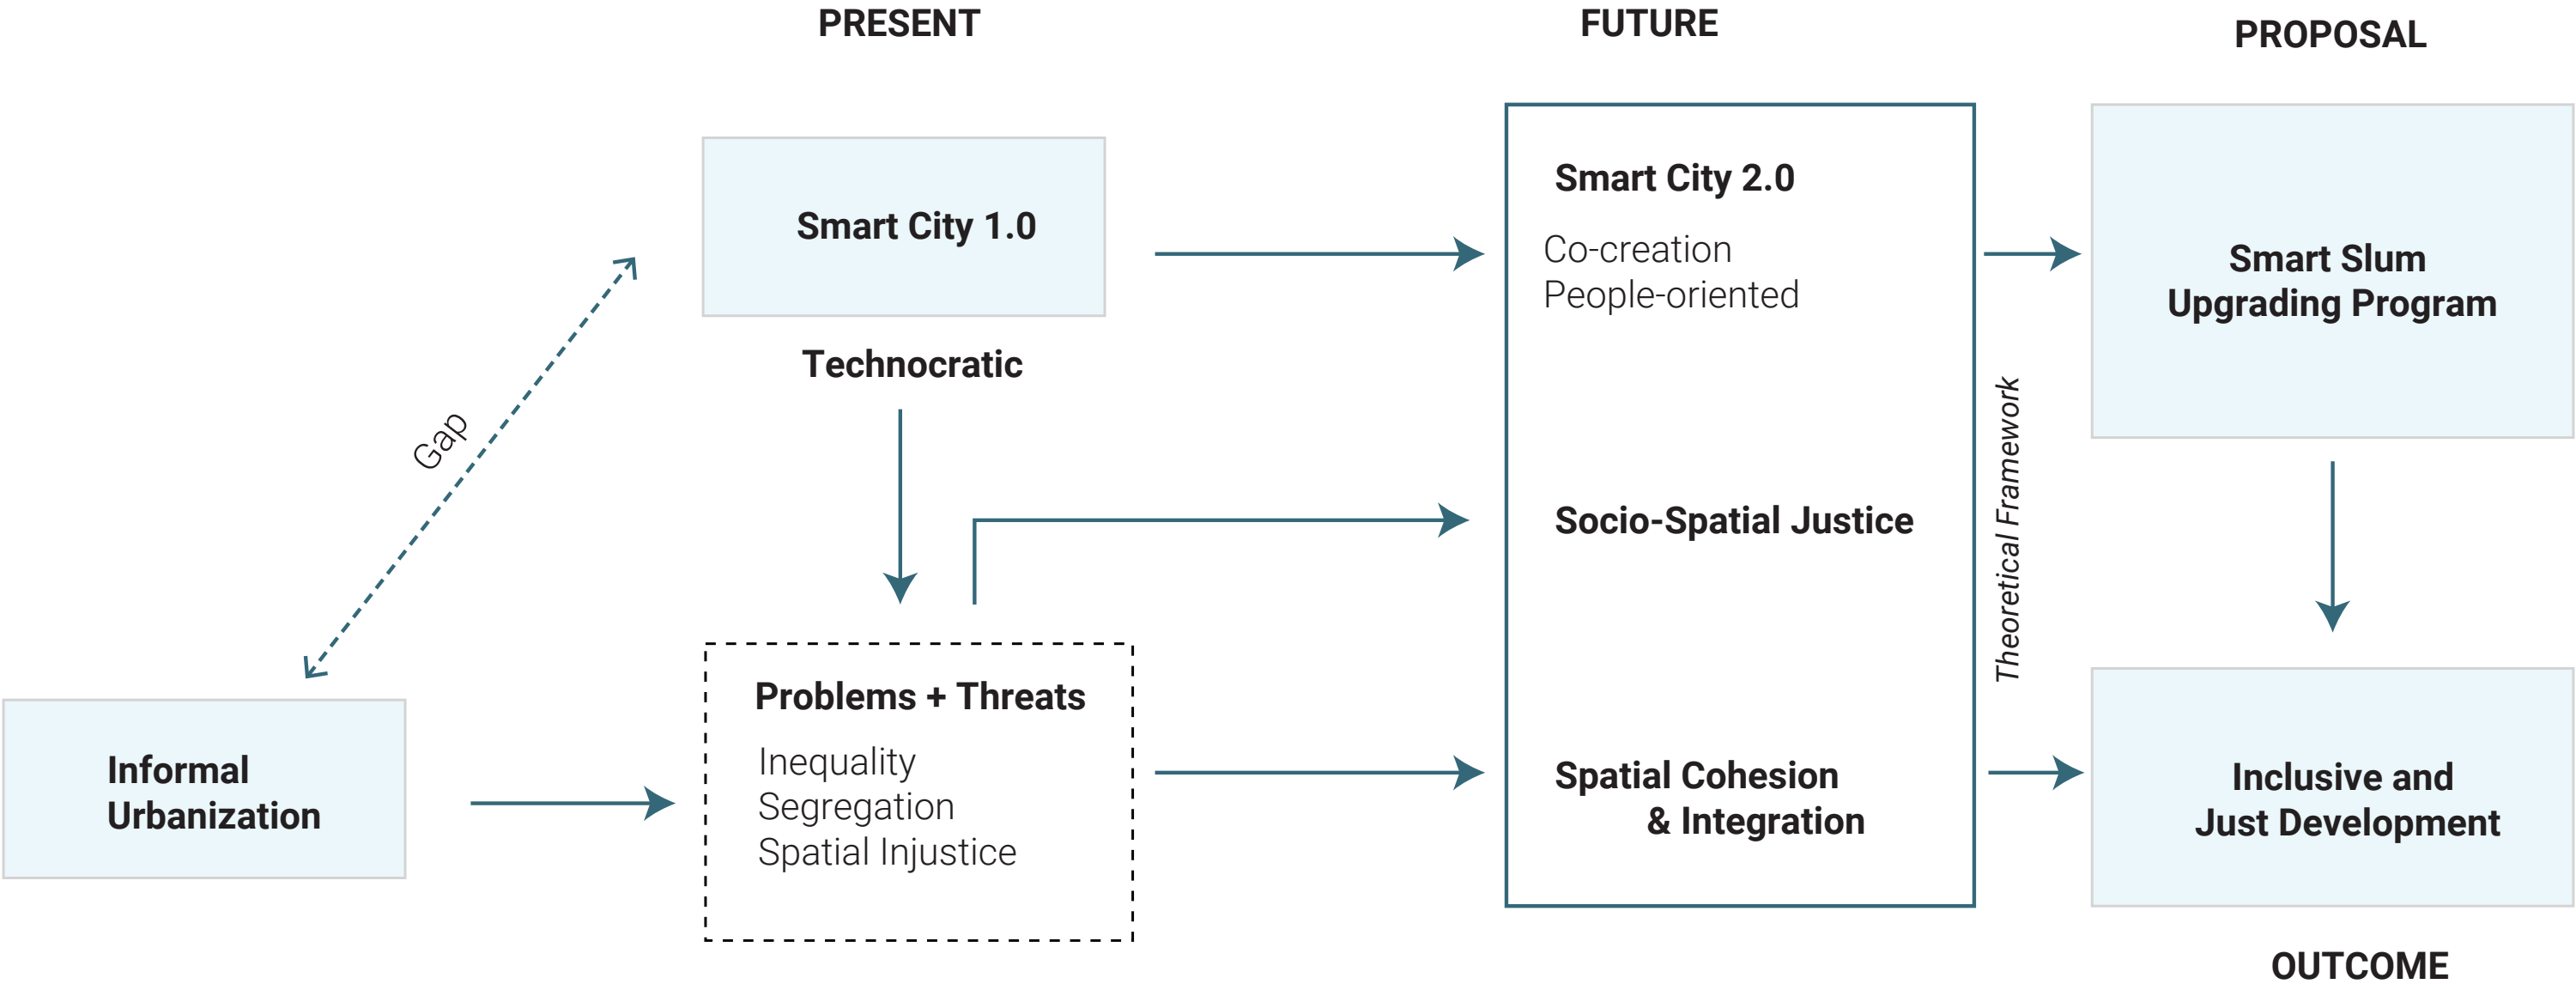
PRESENT

FUTURE

PROPOSAL

Smart City 1.0

Technocratic

Gap

Informal Urbanization

Problems + Threats

Inequality
Segregation
Spatial Injustice

Smart City 2.0

Co-creation
People-oriented

Socio-Spatial Justice

Spatial Cohesion & Integration

Theoretical Framework

Smart Slum Upgrading Program

Inclusive and Just Development

OUTCOME